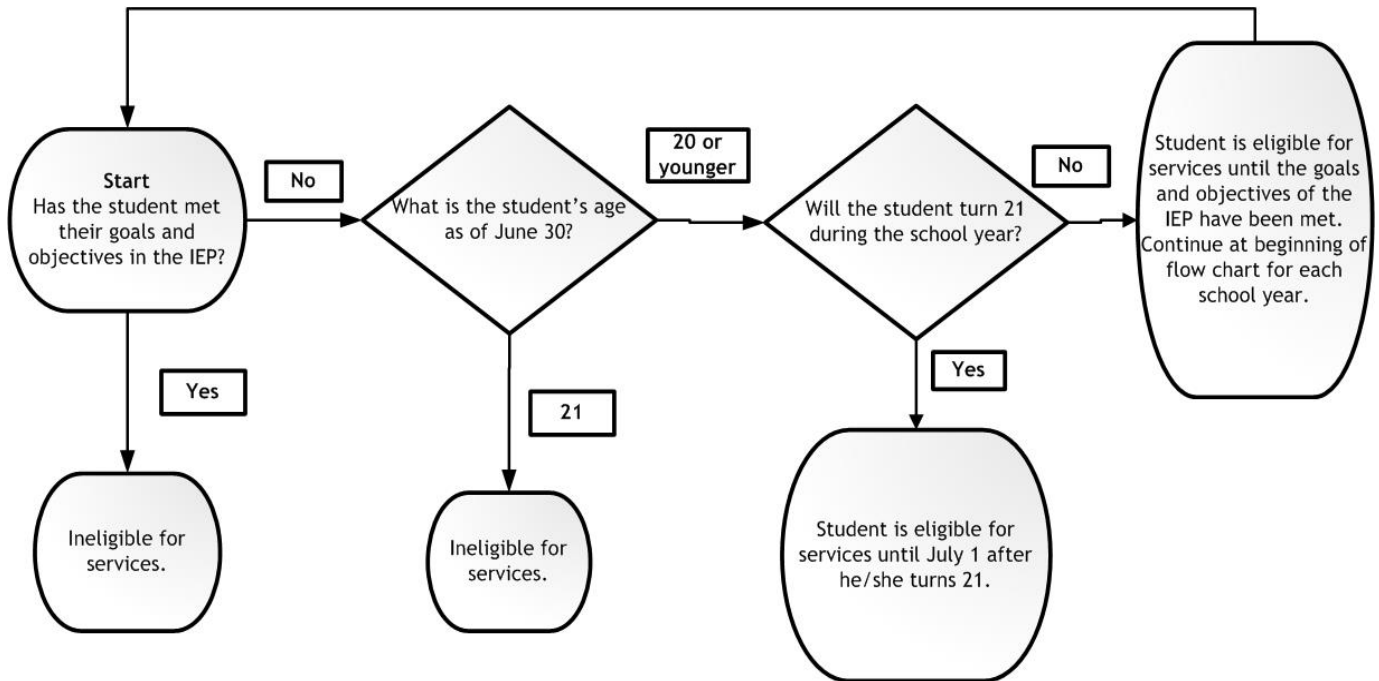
**Start**
Has the student met their goals and objectives in the IEP?

No

What is the student's age as of June 30?

20 or younger

Will the student turn 21 during the school year?

No

Student is eligible for services until the goals and objectives of the IEP have been met. Continue at beginning of flow chart for each school year.

Yes

Ineligible for services.

21

Ineligible for services.

Yes

Student is eligible for services until July 1 after he/she turns 21.